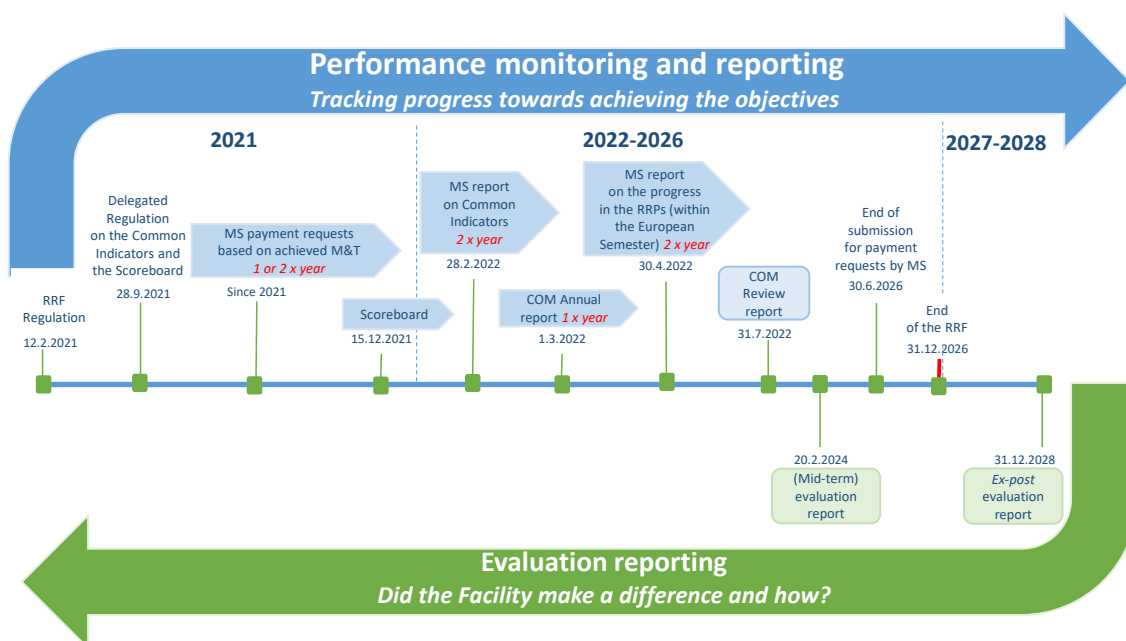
Performance monitoring and reporting
Tracking progress towards achieving the objectives

2021

2022-2026

2027-2028

RRF Regulation
12.2.2021

Delegated Regulation on the Common Indicators and the Scoreboard
28.9.2021

MS payment requests based on achieved M&T
1 or 2 x year
Since 2021

Scoreboard
15.12.2021

MS report on Common Indicators
2 x year
28.2.2022

COM Annual report 1 x year
1.3.2022

MS report on the progress in the RRPs (within the European Semester) 2 x year
30.4.2022

COM Review report
31.7.2022

End of submission for payment requests by MS
30.6.2026

End of the RRF
31.12.2026

20.2.2024
(Mid-term) evaluation report

31.12.2028
Ex-post evaluation report

Evaluation reporting
Did the Facility make a difference and how?